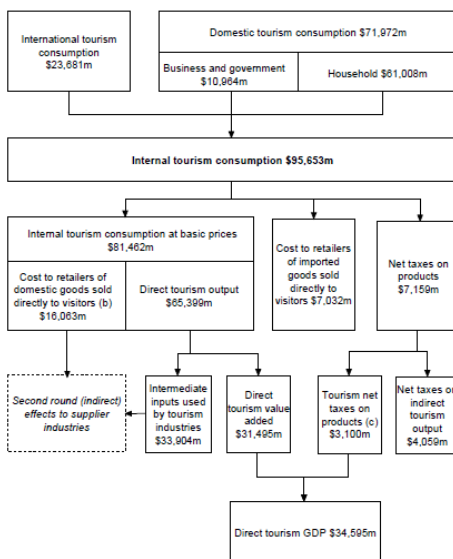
International tourism consumption $23,681m

Domestic tourism consumption $71,972m

Business and government $10,964m

Household $61,008m

Internal tourism consumption $95,653m

Internal tourism consumption at basic prices $81,462m

Cost to retailers of domestic goods sold directly to visitors (b) $16,063m

Direct tourism output $65,399m

Cost to retailers of imported goods sold directly to visitors $7,032m

Net taxes on products $7,159m

Second round (indirect) effects to supplier industries

Intermediate inputs used by tourism industries $33,904m

Direct tourism value added $31,495m

Tourism net taxes on products (c) $3,100m

Net taxes on indirect tourism output $4,059m

Direct tourism GDP $34,595m